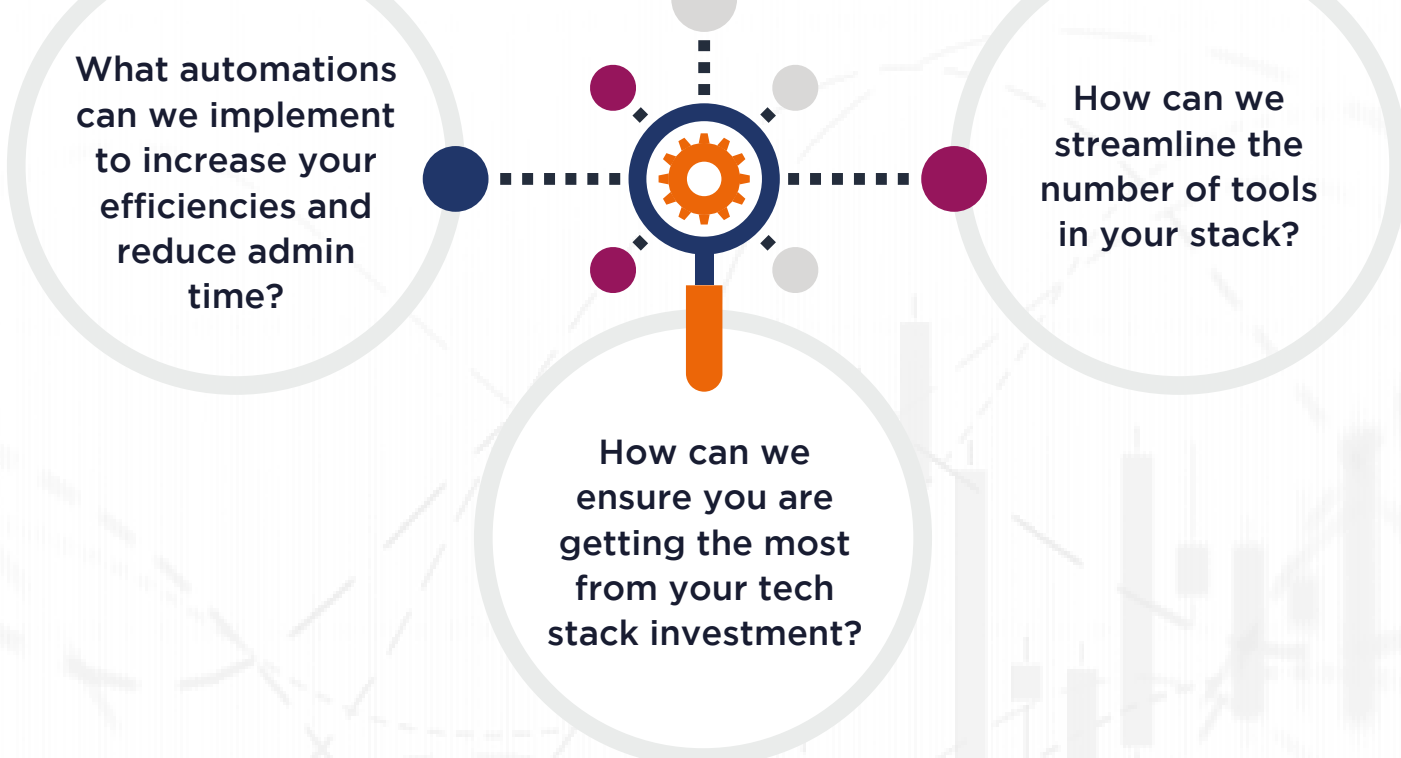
What automations can we implement to increase your efficiencies and reduce admin time?

How can we streamline the number of tools in your stack?

How can we ensure you are getting the most from your tech stack investment?